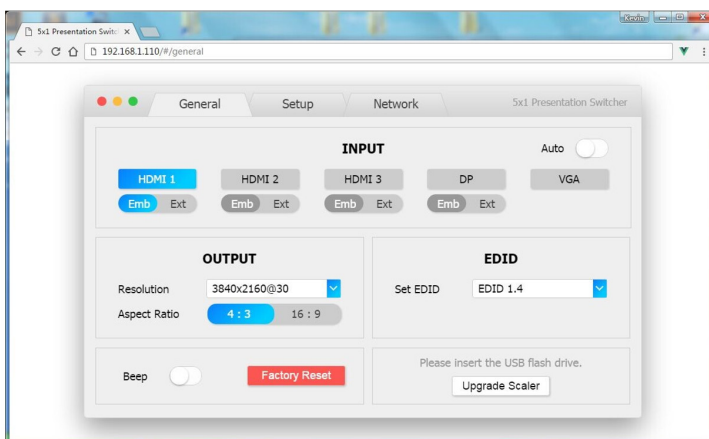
5x1 Presentation Switc ×

Kevin

192.168.1.110/#/general

General Setup Network 5x1 Presentation Switcher

INPUT

Auto

HDMI 1 HDMI 2 HDMI 3 DP VGA

Emb Ext Emb Ext Emb Ext Emb Ext

OUTPUT

Resolution 3840x2160@30

Aspect Ratio 4 : 3 16 : 9

EDID

Set EDID EDID 1.4

Beep

Factory Reset

Please insert the USB flash drive.

Upgrade Scaler